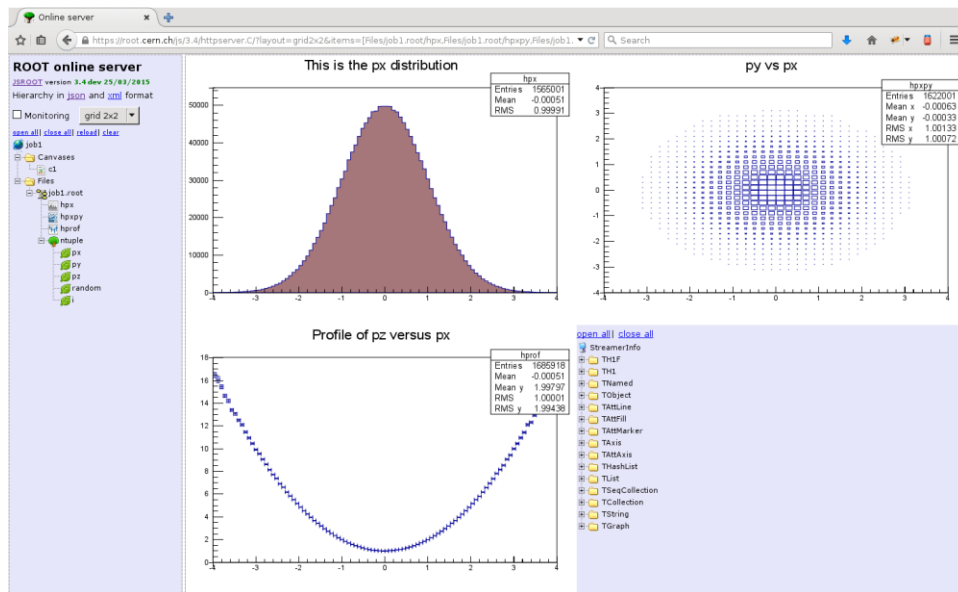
Online server

https://root.cern.ch/js/3.4/httpserver.C/?layout=grid2x2&items=[Files/job1.root/hpx,Files/job1.root/hpxpy,Files/job1.

Search

ROOT online server

JSROOT version 3.4 dev 25/03/2015

Hierarchy in json and xml format

Monitoring grid 2x2

open all | close all | reload | clear

job1
Canvases
c1
Files
job1.root
hpx
hpxpy
hprof
ntuple
px
py
pz
random
i

This is the px distribution

| hpx | |
|---|---|
| Entries | 1565001 |
| Mean | -0.00051 |
| RMS | 0.99991 |

50000 40000 30000 20000 10000 0
-4 -3 -2 -1 0 1 2 3 4

py vs px

| hpxpy | |
|---|---|
| Entries | 1622001 |
| Mean x | -0.00063 |
| Mean y | -0.00033 |
| RMS x | 1.00133 |
| RMS y | 1.00072 |

4 3 2 1 0 -1 -2 -3 -4
-4 -3 -2 -1 0 1 2 3 4

Profile of pz versus px

| hprof | |
|---|---|
| Entries | 1685918 |
| Mean | -0.00051 |
| Mean y | 1.99797 |
| RMS | 1.00001 |
| RMS y | 1.99438 |

18 16 14 12 10 8 6 4 2 0
-4 -3 -2 -1 0 1 2 3

open all | close all
StreamerInfo
TH1F
TH1
TNamed
TObject
TAttLine
TAttFill
TAttMarker
TAxis
TAttAxis
THashList
TList
TSeqCollection
TCollection
TString
TGraph